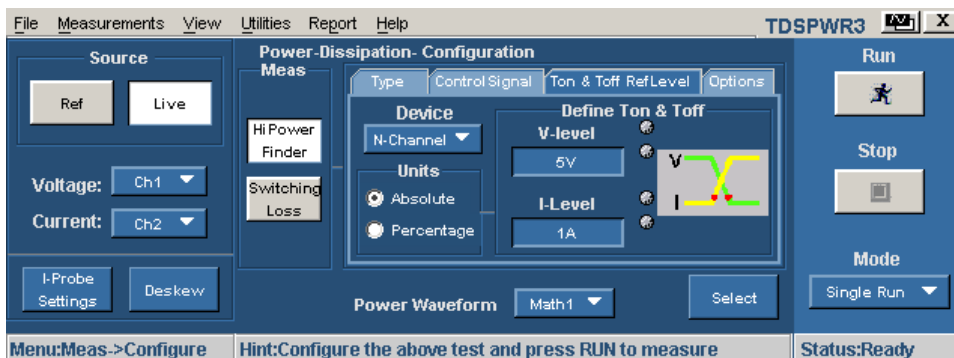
File Measurements View Utilities Report Help

TDSPWR3 X

Source

Ref Live

Voltage: Ch1

Current: Ch2

I-Probe Settings Deskew

Power-Dissipation- Configuration

Meas

Hi Power Finder

Switching Loss

Type Control Signal Ton & Toff RefLevel Options

Device

N-Channel

Units

Absolute

Percentage

Define Ton & Toff

V-level

5V

I-Level

1A

V

I

Power Waveform Math1

Select

Run

Stop

Mode

Single Run

Menu:Meas->Configure

Hint:Configure the above test and press RUN to measure

Status:Ready